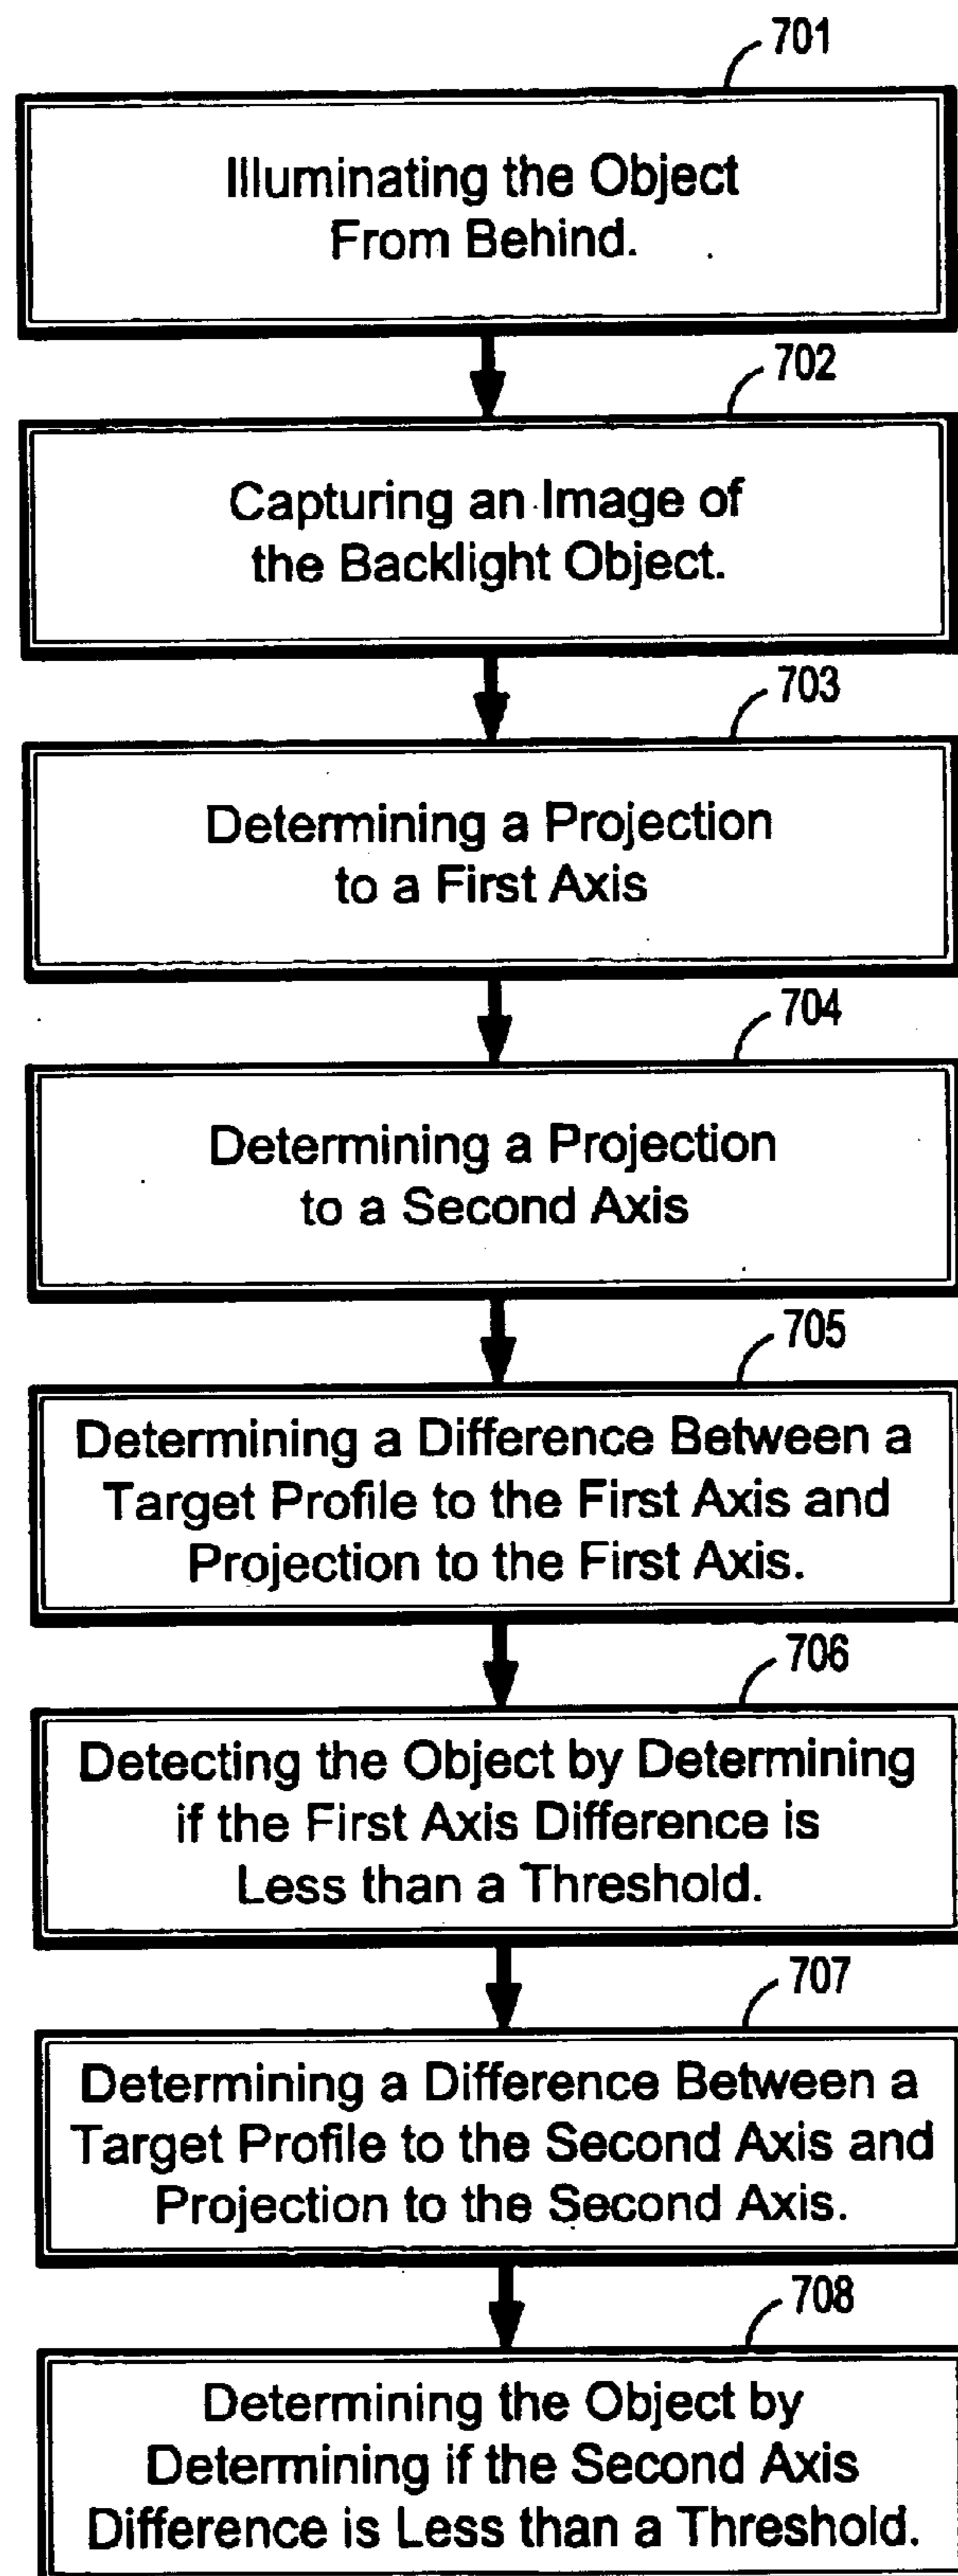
701

Illuminating the Object From Behind.

702

Capturing an Image of the Backlight Object.

703

Determining a Projection to a First Axis

704

Determining a Projection to a Second Axis

705

Determining a Difference Between a Target Profile to the First Axis and Projection to the First Axis.

706

Detecting the Object by Determining if the First Axis Difference is Less than a Threshold.

707

Determining a Difference Between a Target Profile to the Second Axis and Projection to the Second Axis.

708

Determining the Object by Determining if the Second Axis Difference is Less than a Threshold.